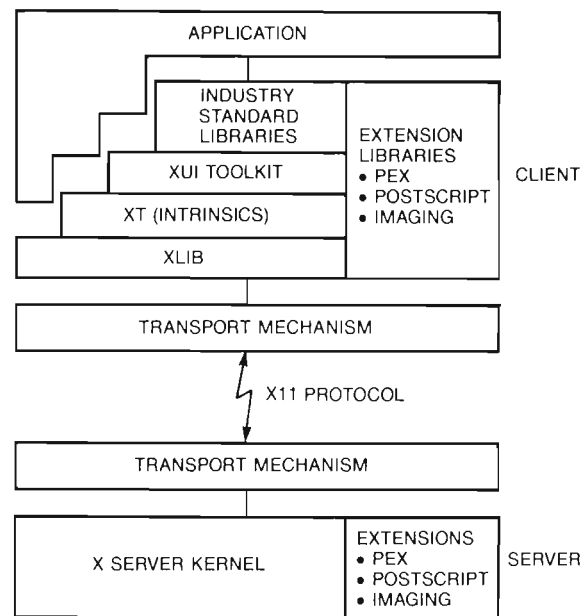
APPLICATION

INDUSTRY STANDARD LIBRARIES

XUI TOOLKIT

XT (INTRINSICS)

XLIB

EXTENSION LIBRARIES
• PEX
• POSTSCRIPT
• IMAGING

CLIENT

TRANSPORT MECHANISM

X11 PROTOCOL

TRANSPORT MECHANISM

X SERVER KERNEL

EXTENSIONS
• PEX
• POSTSCRIPT
• IMAGING

SERVER